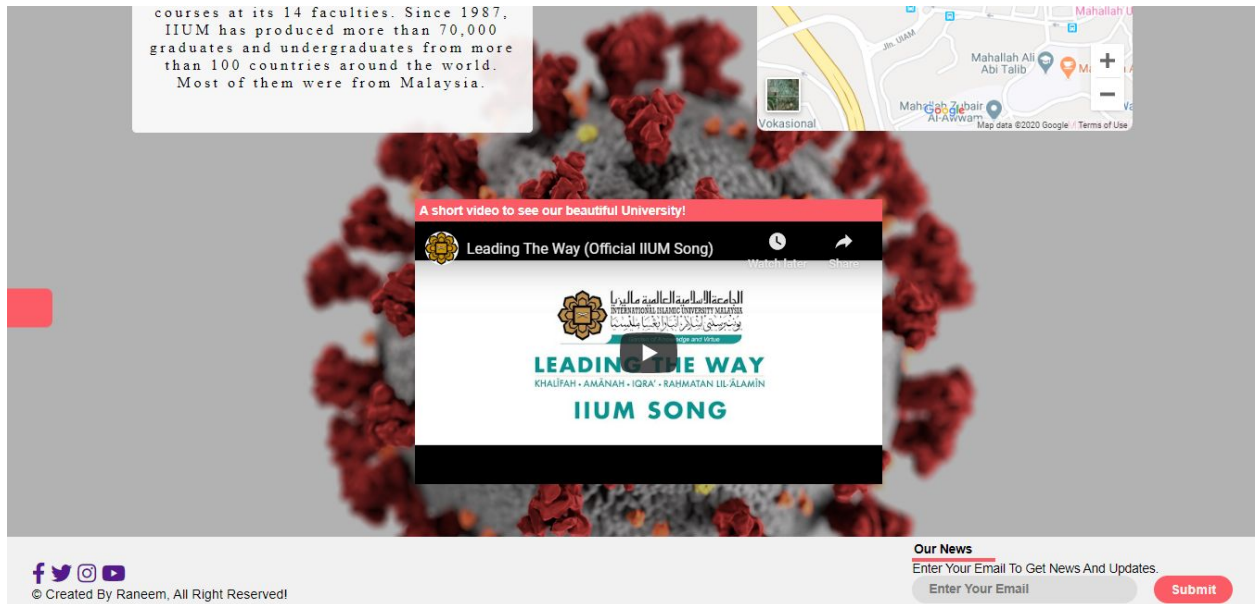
courses at its 14 faculties. Since 1987, IIUM has produced more than 70,000 graduates and undergraduates from more than 100 countries around the world. Most of them were from Malaysia.

Mahallah U
Jln. UIAM
Mahallah Ali Abi Talib
Mahallah Zubair Al-Awwam
Vokasional
Google
Map data ©2020 Google Terms of Use

A short video to see our beautiful University!

Leading The Way (Official IIUM Song)
Watch later
Share

الجامعة الإسلامية العالمية ماليزيا
INTERNATIONAL ISLAMIC UNIVERSITY MALAYSIA
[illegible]
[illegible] Knowledge and Virtue
LEADING THE WAY
KHALĪFAH • AMĀNAH • IQRA' • RAHMATAN LIL-'ĀLAMĪN
IIUM SONG

© Created By Raneem, All Right Reserved!

Our News
Enter Your Email To Get News And Updates.
Enter Your Email
Submit